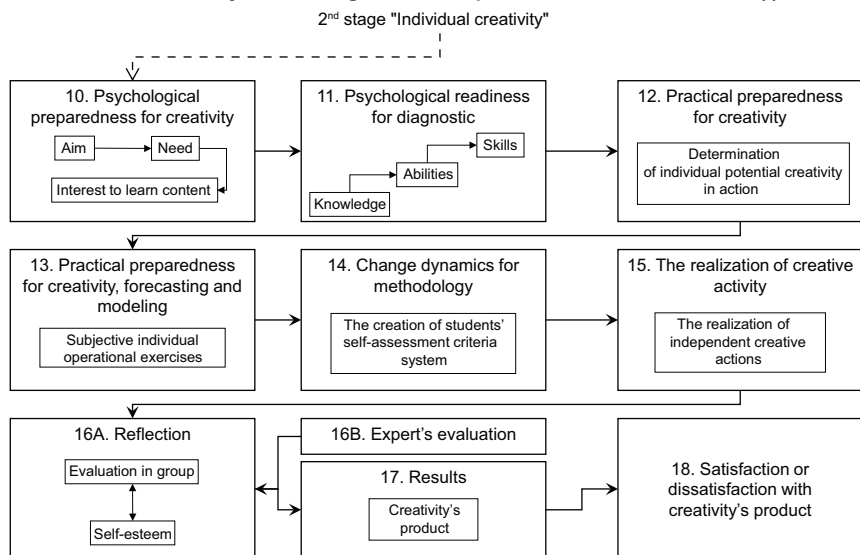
2nd stage "Individual creativity"

10. Psychological preparedness for creativity

Aim

Need

Interest to learn content

11. Psychological readiness for diagnostic

Skills

Abilities

Knowledge

12. Practical preparedness for creativity

Determination of individual potential creativity in action

13. Practical preparedness for creativity, forecasting and modeling

Subjective individual operational exercises

14. Change dynamics for methodology

The creation of students' self-assessment criteria system

15. The realization of creative activity

The realization of independent creative actions

16A. Reflection

Evaluation in group

Self-esteem

16B. Expert's evaluation

17. Results

Creativity's product

18. Satisfaction or dissatisfaction with creativity's product